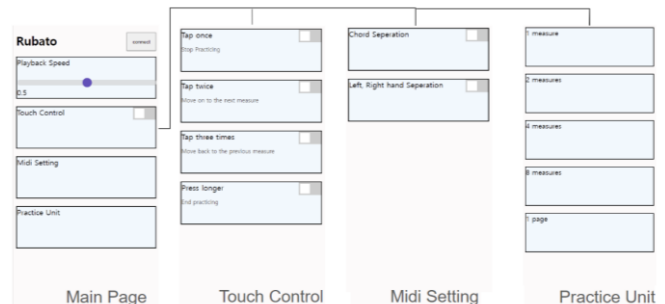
Rubato

connect

Playback Speed

0.5

Touch Control

Midi Setting

Practice Unit

Main Page

Tap once
Stop Practicing

Tap twice
Move on to the next measure

Tap three times
Move back to the previous measure

Press longer
End practicing

Touch Control

Chord Seperation

Left, Right hand Seperation

Midi Setting

1 measure

2 measures

4 measures

8 measures

1 page

Practice Unit